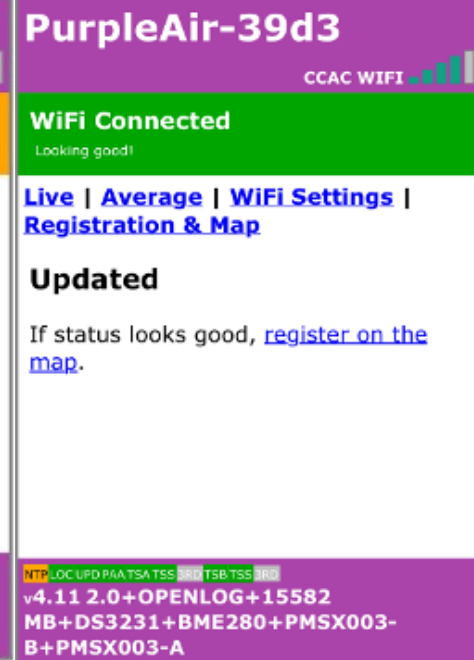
PurpleAir-39d3

CCAC WIFI

WiFi Connected

Looking good!

Live | Average | WiFi Settings | Registration & Map

Updated

If status looks good, register on the map.

NTP LOC UPD PAA TSA TSS 3RD TSB TSS 3RD

v4.11 2.0+OPENLOG+15582 MB+DS3231+BME280+PMSX003-B+PMSX003-A